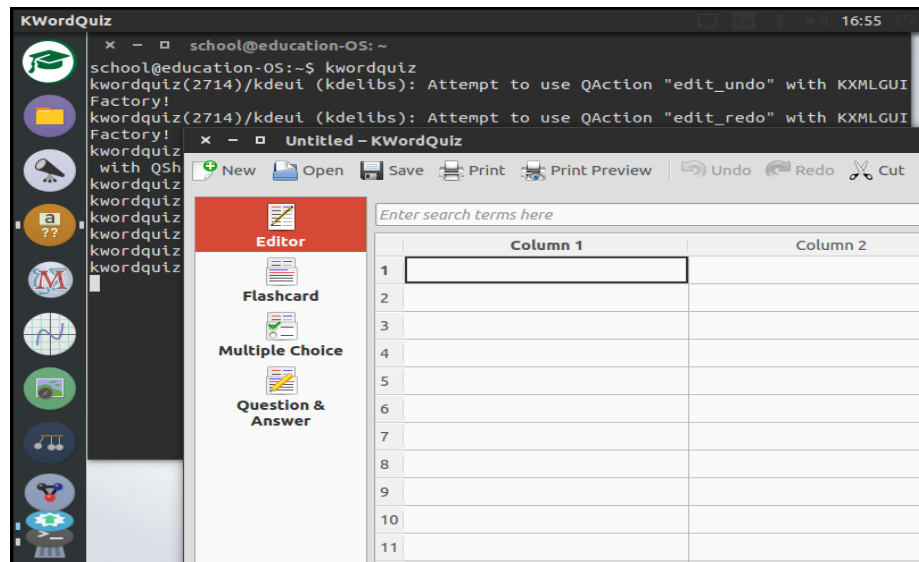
KWordQuiz 16:55

× − ▫ school@education-OS: ~

school@education-OS:~$ kwordquiz
kwordquiz(2714)/kdeui (kdelibs): Attempt to use QAction "edit_undo" with KXMLGUIFactory!
kwordquiz(2714)/kdeui (kdelibs): Attempt to use QAction "edit_redo" with KXMLGUIFactory!
kwordquiz
with QSh
kwordquiz
kwordquiz
kwordquiz
kwordquiz
kwordquiz
kwordquiz

× − ▫ Untitled – KWordQuiz

New Open Save Print Print Preview Undo Redo Cut

Editor
Flashcard
Multiple Choice
Question & Answer

Enter search terms here

| | Column 1 | Column 2 |
|---|---|---|
| 1 | | |
| 2 | | |
| 3 | | |
| 4 | | |
| 5 | | |
| 6 | | |
| 7 | | |
| 8 | | |
| 9 | | |
| 10 | | |
| 11 | | |